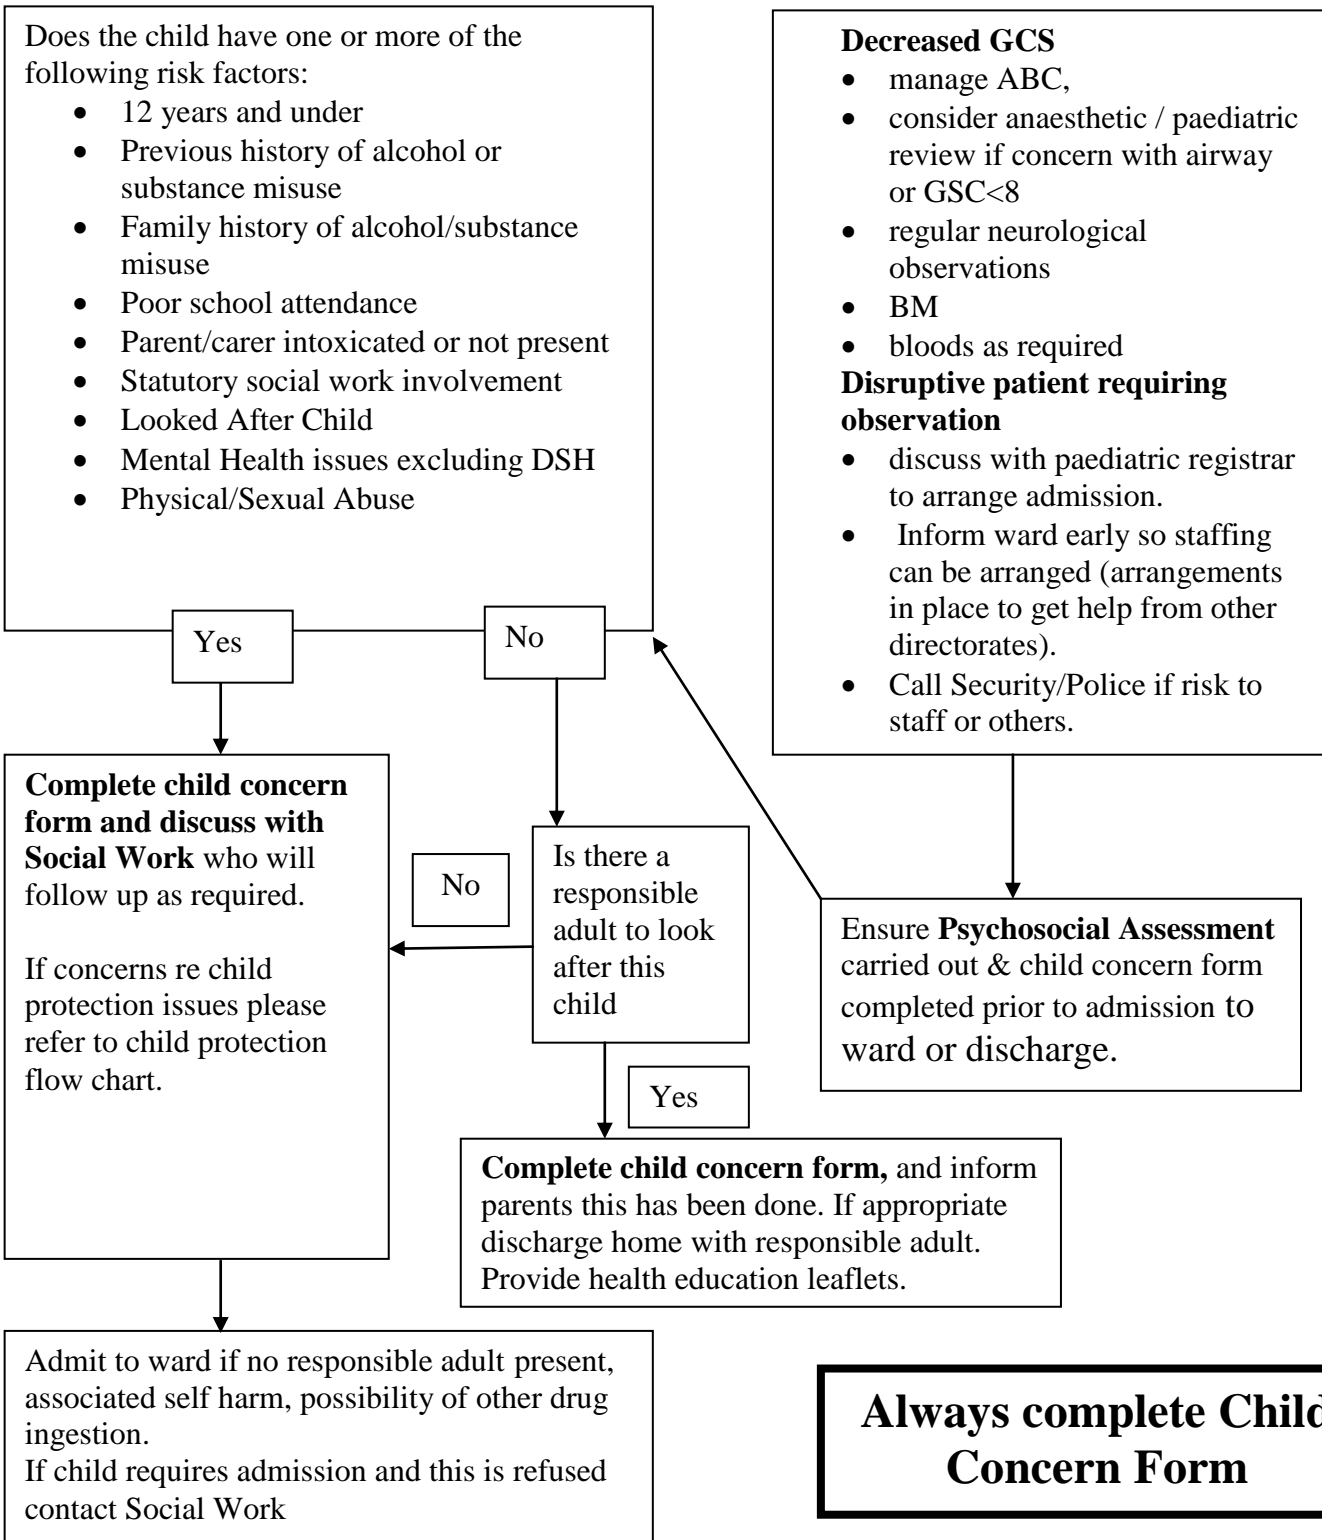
Does the child have one or more of the following risk factors:

- 12 years and under
- Previous history of alcohol or substance misuse
- Family history of alcohol/substance misuse
- Poor school attendance
- Parent/carer intoxicated or not present
- Statutory social work involvement
- Looked After Child
- Mental Health issues excluding DSH
- Physical/Sexual Abuse

Yes

No

**Decreased GCS**

- manage ABC,
- consider anaesthetic / paediatric review if concern with airway or GSC<8
- regular neurological observations
- BM
- bloods as required

**Disruptive patient requiring observation**

- discuss with paediatric registrar to arrange admission.
- Inform ward early so staffing can be arranged (arrangements in place to get help from other directorates).
- Call Security/Police if risk to staff or others.

**Complete child concern form and discuss with Social Work** who will follow up as required.

If concerns re child protection issues please refer to child protection flow chart.

No

Is there a responsible adult to look after this child

Ensure **Psychosocial Assessment** carried out & child concern form completed prior to admission to ward or discharge.

Yes

**Complete child concern form,** and inform parents this has been done. If appropriate discharge home with responsible adult. Provide health education leaflets.

Admit to ward if no responsible adult present, associated self harm, possibility of other drug ingestion.
If child requires admission and this is refused contact Social Work

**Always complete Child Concern Form**